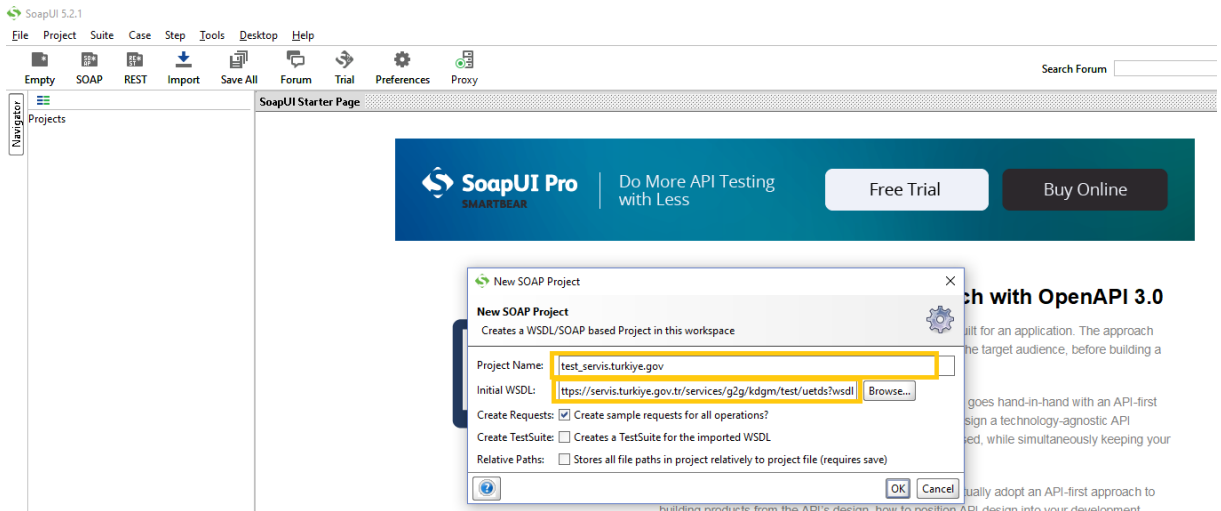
SoapUI 5.2.1

File Project Suite Case Step Tools Desktop Help

Empty SOAP REST Import Save All Forum Trial Preferences Proxy

Search Forum

Navigator

Projects

SoapUI Starter Page

SoapUI Pro SMARTBEAR Do More API Testing with Less

Free Trial

Buy Online

ch with OpenAPI 3.0

uilt for an application. The approach the target audience, before building a

goes hand-in-hand with an API-first sign a technology-agnostic API sed, while simultaneously keeping your

ually adopt an API-first approach to

New SOAP Project

New SOAP Project

Creates a WSDL/SOAP based Project in this workspace

Project Name: test_servis.turkiye.gov

Initial WSDL: ttps://servis.turkiye.gov.tr/services/g2g/kdgm/test/uetds?wsdl Browse...

Create Requests: Create sample requests for all operations?

Create TestSuite: Creates a TestSuite for the imported WSDL

Relative Paths: Stores all file paths in project relatively to project file (requires save)

OK Cancel